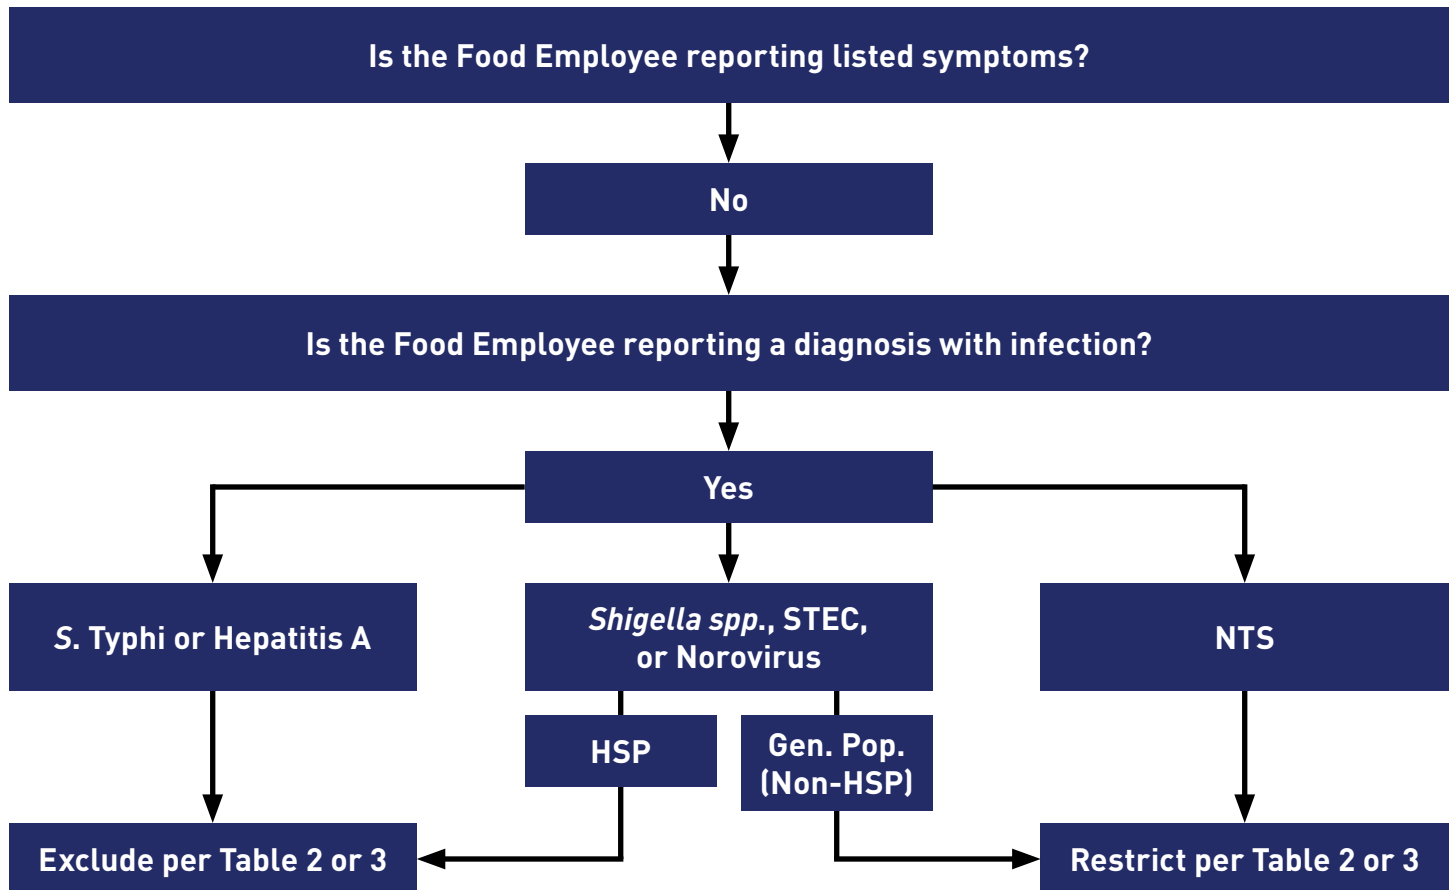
Is the Food Employee reporting listed symptoms?

No

Is the Food Employee reporting a diagnosis with infection?

Yes

S. Typhi or Hepatitis A

Shigella spp., STEC, or Norovirus

NTS

HSP

Gen. Pop. (Non-HSP)

Exclude per Table 2 or 3

Restrict per Table 2 or 3